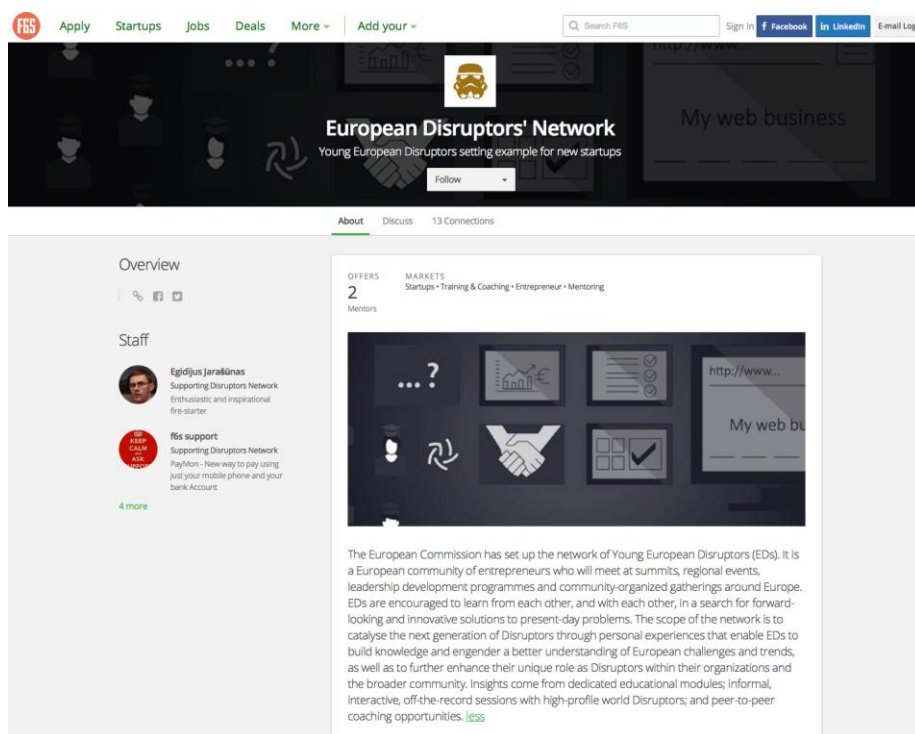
F6S Apply Startups Jobs Deals More Add your

Search F6S

Sign in Facebook LinkedIn E-mail Log

http://www...

My web business

European Disruptors' Network

Young European Disruptors setting example for new startups

Follow

About Discuss 13 Connections

Overview

Staff

Egidijus Jarašūnas
Supporting Disruptors Network
Enthusiastic and inspirational fire-starter

f6s support
Supporting Disruptors Network
PayMon - New way to pay using just your mobile phone and your bank Account

KEEP CALM AND ASK

4 more

OFFERS
2
Mentors

MARKETS
Startups • Training & Coaching • Entrepreneur • Mentoring

...?

http://www...

My web bu

The European Commission has set up the network of Young European Disruptors (EDs). It is a European community of entrepreneurs who will meet at summits, regional events, leadership development programmes and community-organized gatherings around Europe. EDs are encouraged to learn from each other, and with each other, in a search for forward-looking and innovative solutions to present-day problems. The scope of the network is to catalyse the next generation of Disruptors through personal experiences that enable EDs to build knowledge and engender a better understanding of European challenges and trends, as well as to further enhance their unique role as Disruptors within their organizations and the broader community. Insights come from dedicated educational modules; informal, interactive, off-the-record sessions with high-profile world Disruptors; and peer-to-peer coaching opportunities. less